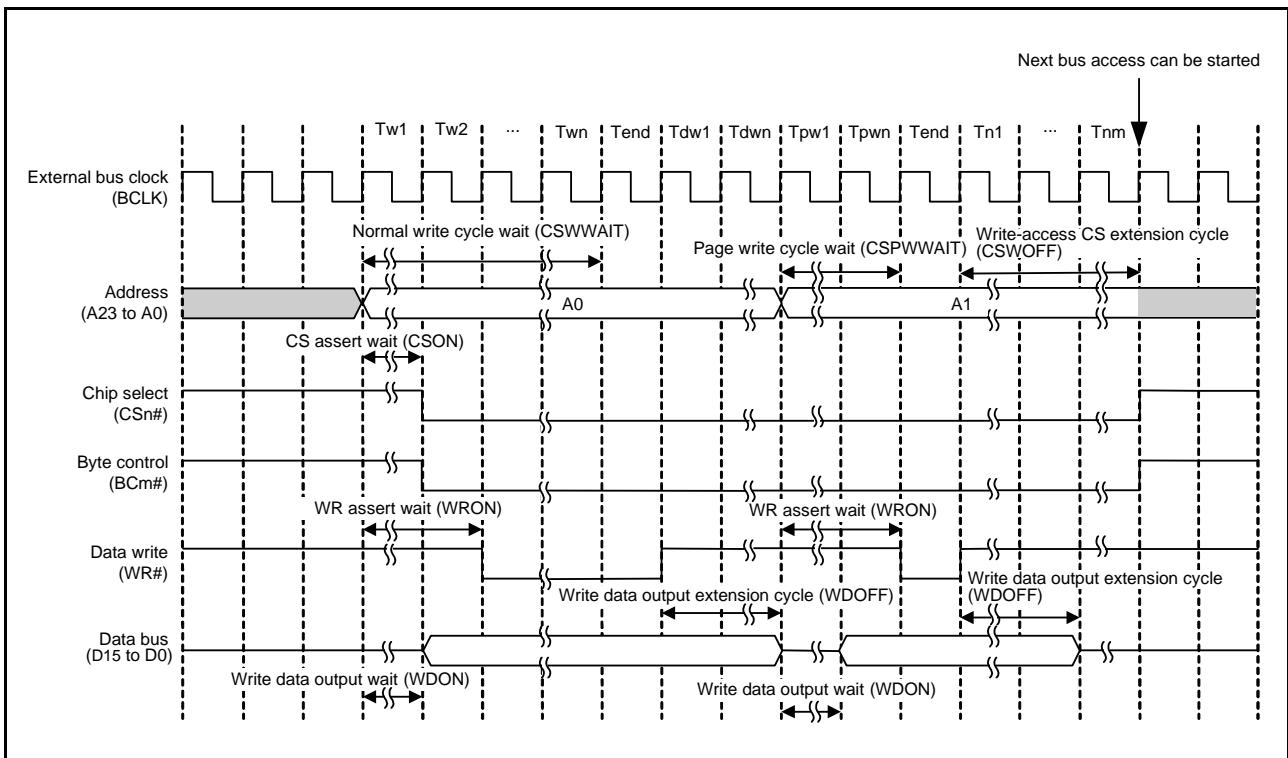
Next bus access can be started

Tw1 Tw2 ... Twn Tend Tdw1 Tdwn Tpw1 Tpwn Tend Tn1 ... Tnm

External bus clock
(BCLK)

Normal write cycle wait (CSWWAIT)

Page write cycle wait (CSPWWAIT)

Write-access CS extension cycle
(CSWOFF)

Address
(A23 to A0)

A0

A1

CS assert wait (CSON)

Chip select
(CSn#)

Byte control
(BCm#)

WR assert wait (WRON)

WR assert wait (WRON)

Data write
(WR#)

Write data output extension cycle (WDOFF)

Write data output extension cycle
(WDOFF)

Data bus
(D15 to D0)

Write data output wait (WDON)

Write data output wait (WDON)